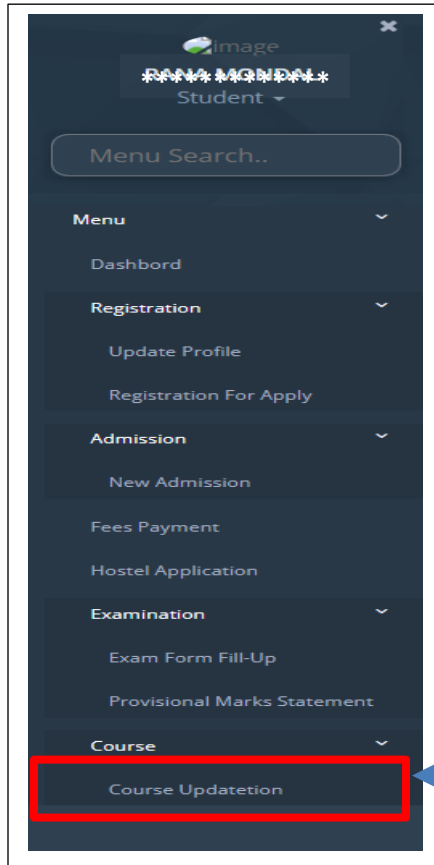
image
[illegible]
Student

Menu Search..

Menu
Dashbord
Registration
Update Profile
Registration For Apply
Admission
New Admission
Fees Payment
Hostel Application
Examination
Exam Form Fill-Up
Provisional Marks Statement
Course
Course Updatetion